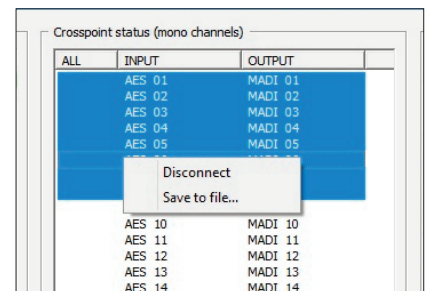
Crosspoint status (mono channels)

| ALL | INPUT | OUTPUT |
|---|---|---|
| | AES 01 | MADI 01 |
| | AES 02 | MADI 02 |
| | AES 03 | MADI 03 |
| | AES 04 | MADI 04 |
| | AES 05 | MADI 05 |
| | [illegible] | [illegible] |
| | AES 10 | MADI 10 |
| | AES 11 | MADI 11 |
| | AES 12 | MADI 12 |
| | AES 13 | MADI 13 |
| | AES 14 | MADI 14 |

Disconnect
Save to file...